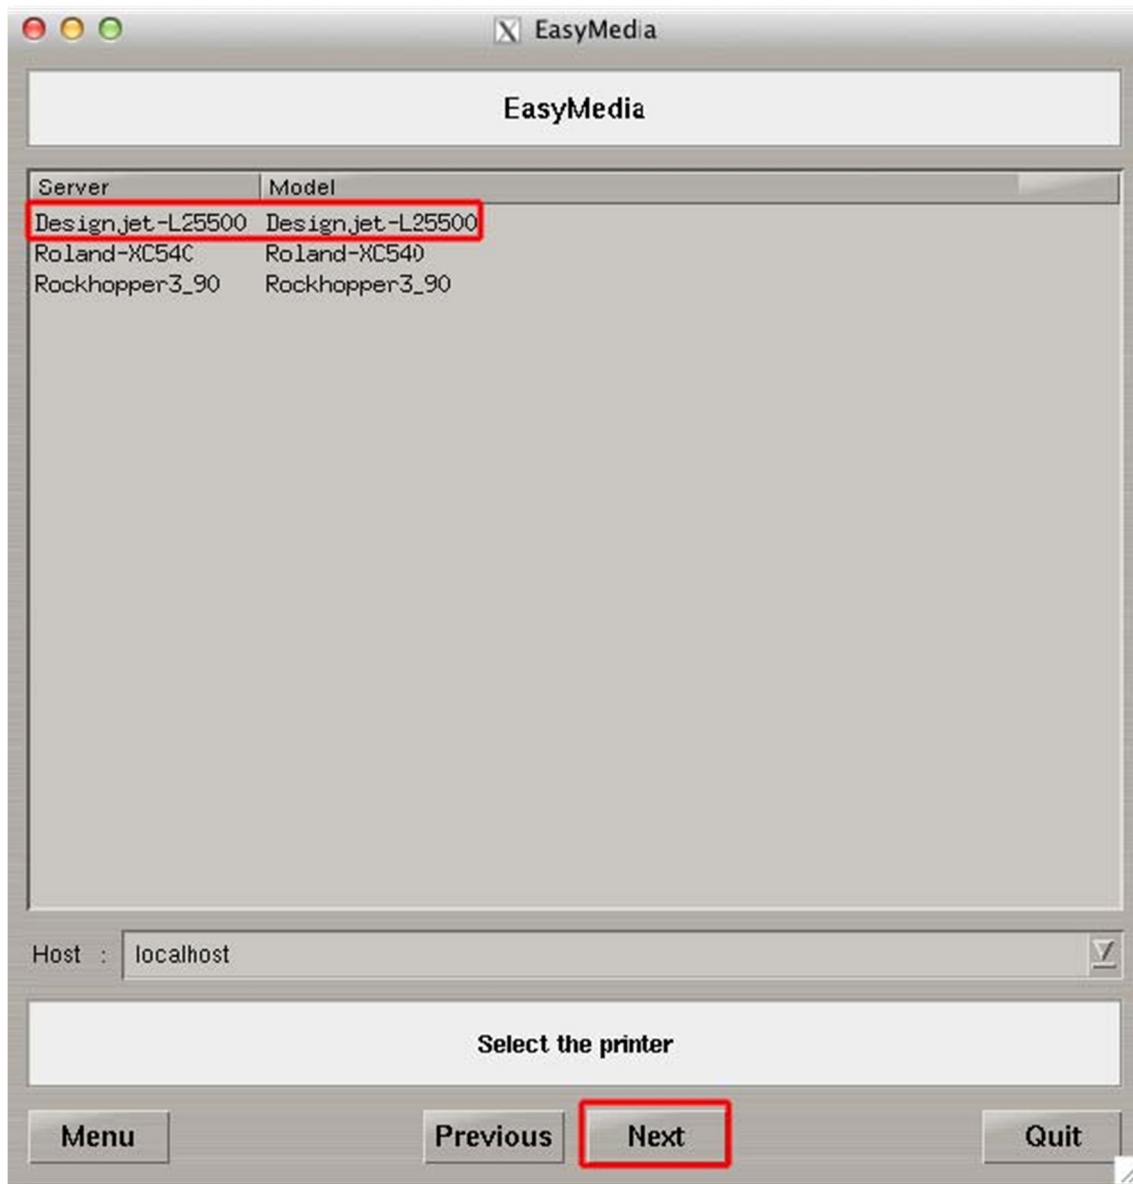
EasyMedia

EasyMedia

| Server | Model |
|---|---|
| Designjet-L25500 | Designjet-L25500 |
| Roland-XC540 | Roland-XC540 |
| Rockhopper3_90 | Rockhopper3_90 |

Host : localhost

Select the printer

Menu Previous Next Quit